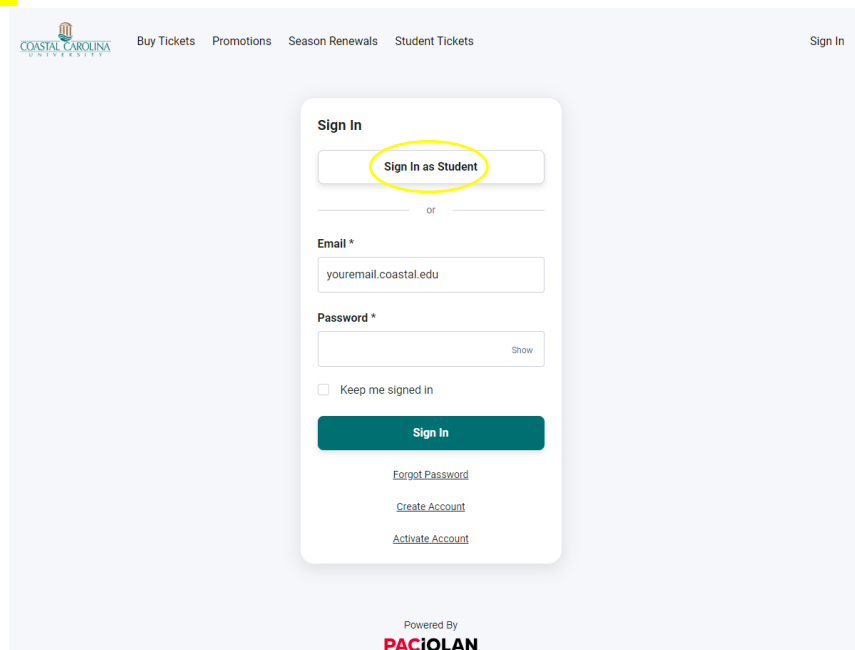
COASTAL CAROLINA UNIVERSITY

Buy Tickets Promotions Season Renewals Student Tickets

Sign In

Sign In

Sign In as Student

or

Email *

youremail.coastal.edu

Password *

Show

Keep me signed in

Sign In

Forgot Password

Create Account

Activate Account

Powered By

PACIOLAN